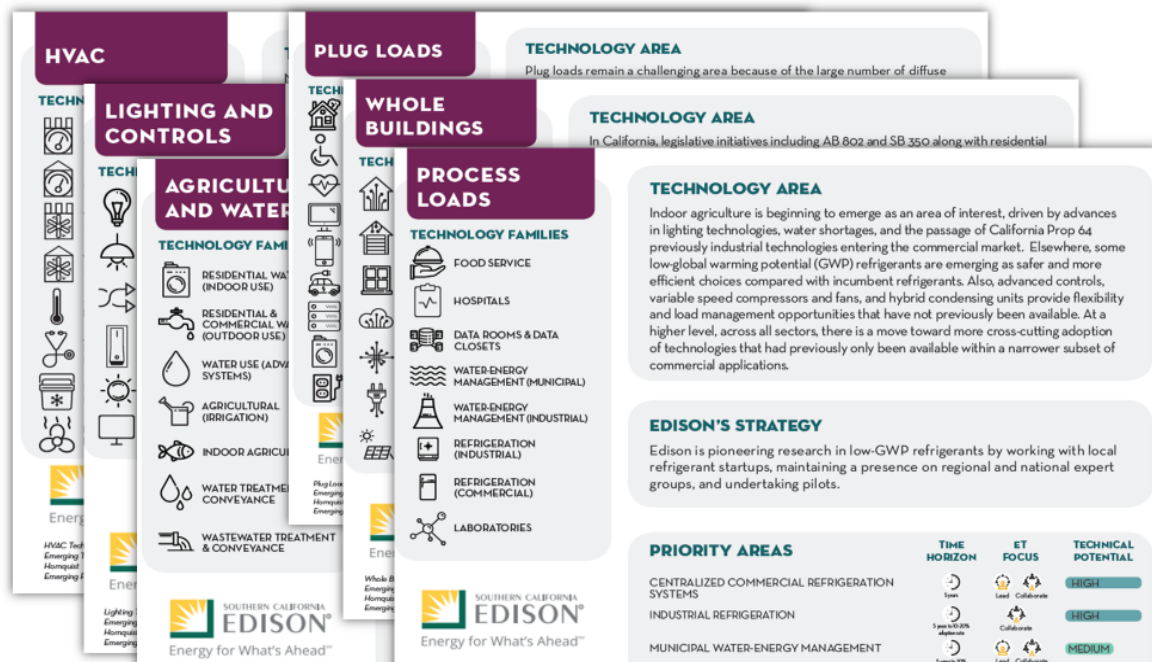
HVAC

TECHN

LIGHTING AND CONTROLS

TECH

AGRICULTU AND WATER

TECHNOLOGY FAMILI

RESIDENTIAL WAT (INDOOR USE)

RESIDENTIAL & COMMERCIAL WA (OUTDOOR USE)

WATER USE (ADVA SYSTEMS)

AGRICULTURAL (IRRIGATION)

INDOOR AGRICU

WATER TREATMEN CONVEYANCE

WASTEWATER TREATMENT & CONVEYANCE

Energ

HVAC Tech
Emerging T
Hornquist
Emerging P

Ener

Lighting
Emerging
Hornquis
Emerging

SOUTHERN CALIFORNIA
EDISON
Energy for What's Ahead

PLUG LOADS

TECHNOLOGY AREA

Plug loads remain a challenging area because of the large number of diffuse

TECH

Ener

Plug Loa
Emergin
Hornquis
Emergin

WHOLE BUILDINGS

TECHNOLOGY AREA

In California, legislative initiatives including AB 802 and SB 350 along with residential

TECH

Ene

Whole B
Emergin
Hornquis
Emergin

PROCESS LOADS

TECHNOLOGY FAMILIES

FOOD SERVICE

HOSPITALS

DATA ROOMS & DATA CLOSETS

WATER-ENERGY MANAGEMENT (MUNICIPAL)

WATER-ENERGY MANAGEMENT (INDUSTRIAL)

REFRIGERATION (INDUSTRIAL)

REFRIGERATION (COMMERCIAL)

LABORATORIES

SOUTHERN CALIFORNIA
EDISON
Energy for What's Ahead

TECHNOLOGY AREA

Indoor agriculture is beginning to emerge as an area of interest, driven by advances in lighting technologies, water shortages, and the passage of California Prop 64 previously industrial technologies entering the commercial market. Elsewhere, some low-global warming potential (GWP) refrigerants are emerging as safer and more efficient choices compared with incumbent refrigerants. Also, advanced controls, variable speed compressors and fans, and hybrid condensing units provide flexibility and load management opportunities that have not previously been available. At a higher level, across all sectors, there is a move toward more cross-cutting adoption of technologies that had previously only been available within a narrower subset of commercial applications.

EDISON'S STRATEGY

Edison is pioneering research in low-GWP refrigerants by working with local refrigerant startups, maintaining a presence on regional and national expert groups, and undertaking pilots.

PRIORITY AREAS

| | TIME HORIZON | ET FOCUS | TECHNICAL POTENTIAL |
|---|---|---|---|
| CENTRALIZED COMMERCIAL REFRIGERATION SYSTEMS | 5 years | Lead Collaborate | HIGH |
| INDUSTRIAL REFRIGERATION | 5 years to 10-20% adoption rate | Collaborate | HIGH |
| MUNICIPAL WATER-ENERGY MANAGEMENT | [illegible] | Lead Collaborate | MEDIUM |